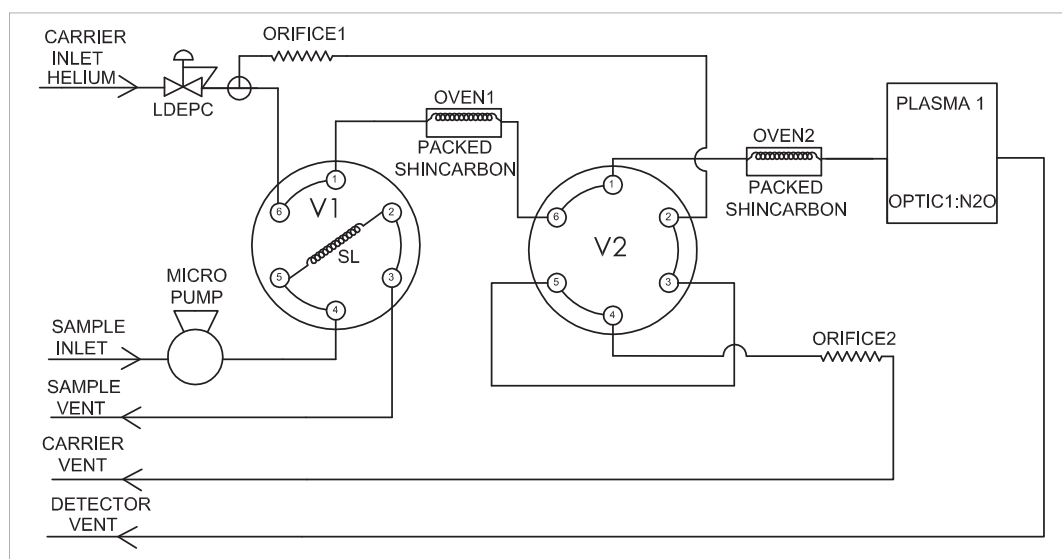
CARRIER INLET HELIUM

LDEPC

ORIFICE1

OVEN1

PACKED SHINCARBON

V1

1
2
3
4
5
6

SL

MICRO PUMP

SAMPLE INLET

SAMPLE VENT

V2

1
2
3
4
5
6

OVEN2

PACKED SHINCARBON

PLASMA 1

OPTIC1:N2O

ORIFICE2

CARRIER VENT

DETECTOR VENT